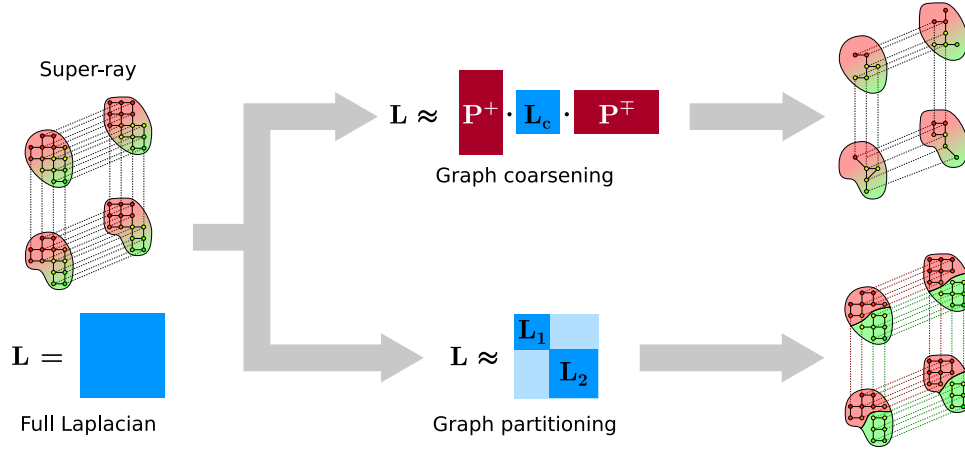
Super-ray

$\mathbf{L} \approx$ $\mathbf{P}^{+}$ $\cdot$ $\mathbf{L_c}$ $\cdot$ $\mathbf{P}^{\mp}$

Graph coarsening

$\mathbf{L} =$

Full Laplacian

$\mathbf{L} \approx$ $\mathbf{L_1}$ $\mathbf{L_2}$

Graph partitioning